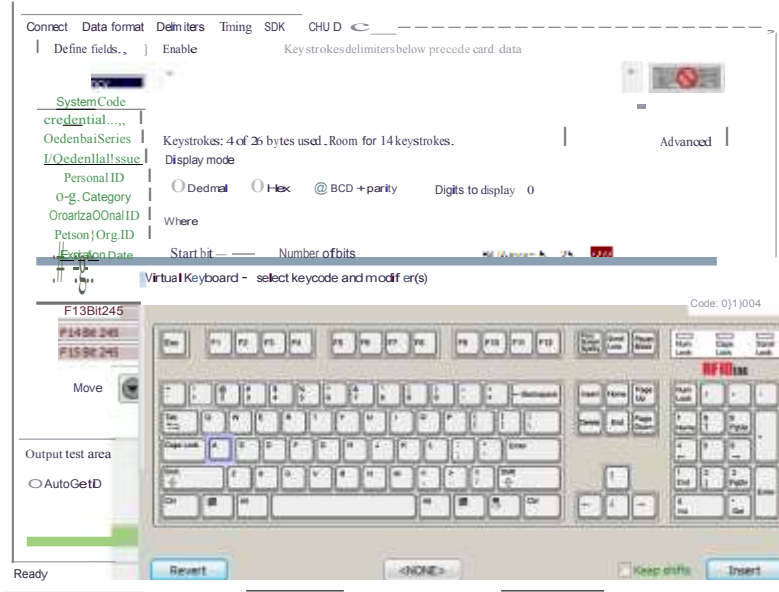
Connect Data format Delimiters Timing SDK CHU D

Define fields. , ] Enable Keystrokes delimiters below precede card data

System Code
credential...,,
OedenbaiSeries
I/OedenIlal!ssue
Personal ID
0-g. Category
OroarlzaOOnal ID
Petson}Org.ID
Expiraton Date

Keystrokes: 4 of 26 bytes used . Room for 14 keystrokes. Advanced

Display mode

O Dedmal O Hex @ BCD + parity Digits to display 0

Where

Start bit — Number of bits

Virtual Keyboard - select keycode and modifer(s)

Code: 0}1)004

F13Bit245
F14Bit245
F15Bit245

Move

Output test area

O AutoGetID

Esc F1 F2 F3 F4 F5 F6 F7 F8 F9 F10 F11 F12

Num Lock Caps Lock Scroll Lock

RFIDeas

Backspace Insert Home Page Up Num Lock

Tab Delete End Page Down

Caps Lock A Enter

Shift Shift

Ctrl Alt Alt Ctrl

Enter

Ready

Revert <NONE> Keep shifts Insert